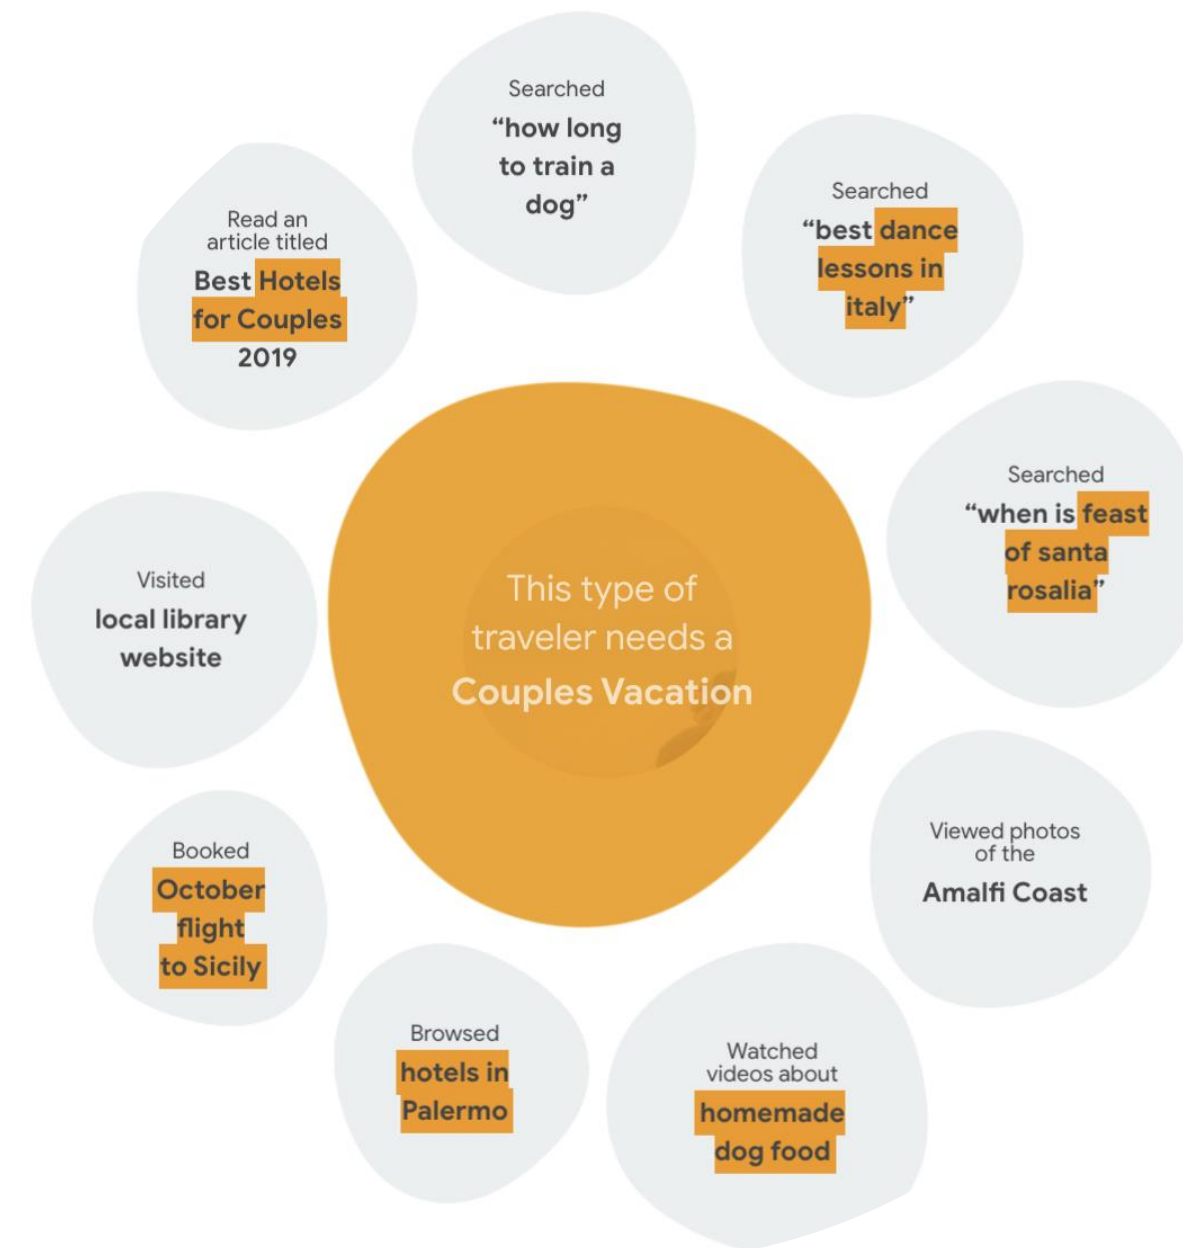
Searched
"how long to train a dog"

Searched
"best dance lessons in italy"

Read an article titled
Best Hotels for Couples 2019

This type of traveler needs a
Couples Vacation

Searched
"when is feast of santa rosalia"

Visited
local library website

Viewed photos of the
Amalfi Coast

Booked
October flight to Sicily

Browsed
hotels in Palermo

Watched videos about
homemade dog food